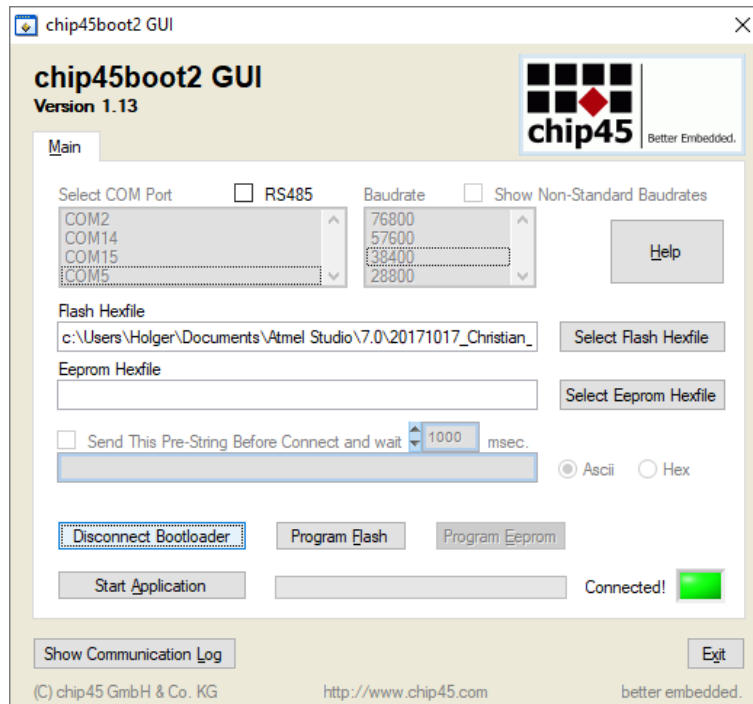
chip45boot2 GUI

chip45boot2 GUI
Version 1.13

chip45 Better Embedded.

Main

Select COM Port
RS485
Baudrate
Show Non-Standard Baudrates

COM2
COM14
COM15
COM5

76800
57600
38400
28800

Help

Flash Hexfile
c:\Users\Holger\Documents\Atmel Studio\7.0\20171017_Christian_
Select Flash Hexfile

Eeprom Hexfile
Select Eeprom Hexfile

Send This Pre-String Before Connect and wait 1000 msec.

Ascii
Hex

Disconnect Bootloader
Program Flash
Program Eeprom

Start Application
Connected!

Show Communication Log
Exit

(C) chip45 GmbH & Co. KG
http://www.chip45.com
better embedded.